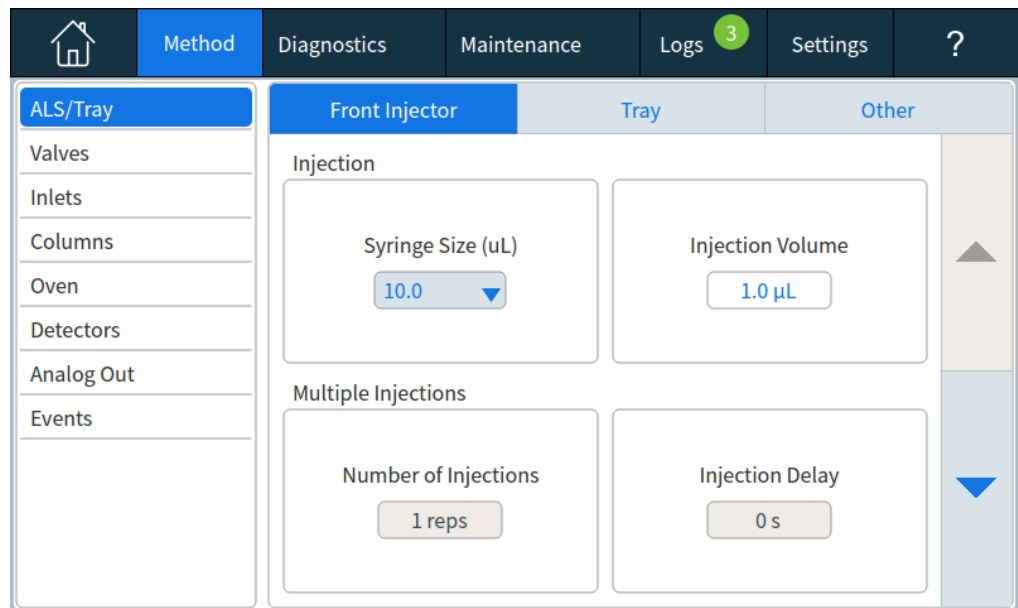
Method Diagnostics Maintenance Logs 3 Settings ?

ALS/Tray
Valves
Inlets
Columns
Oven
Detectors
Analog Out
Events

Front Injector Tray Other

Injection

Syringe Size (uL)
10.0

Injection Volume
1.0 µL

Multiple Injections

Number of Injections
1 reps

Injection Delay
0 s